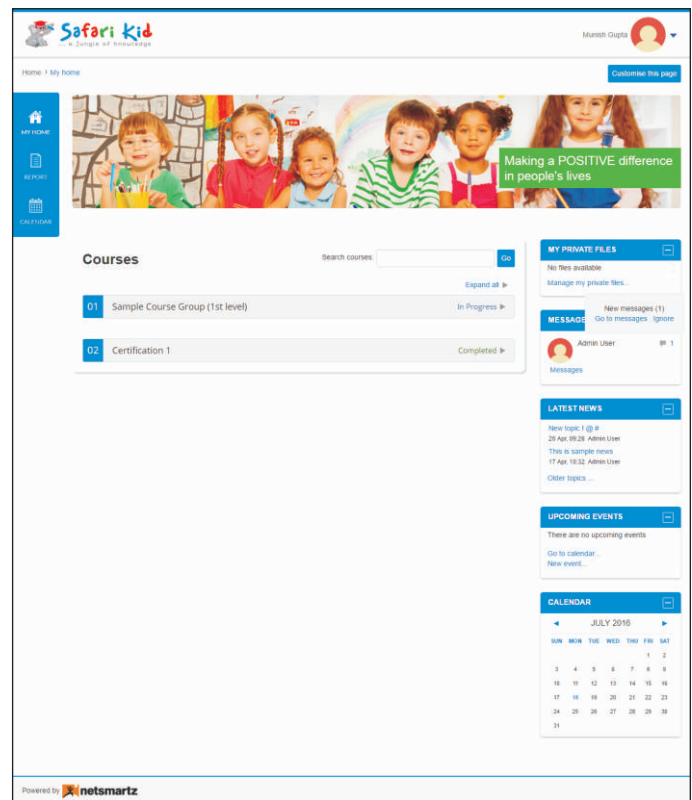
Safari Kid
... a Jungle of Knowledge

Munish Gupta

Home › My home

Customise this page

MY HOME
REPORT
CALENDAR

Making a POSITIVE difference in people's lives

Courses

Search courses: Go

Expand all ▶

01 Sample Course Group (1st level) In Progress ▶

02 Certification 1 Completed ▶

MY PRIVATE FILES
No files available
Manage my private files...

MESSAGES
New messages (1)
Go to messages Ignore
Admin User 1
Messages

LATEST NEWS
New topic ! @ #
26 Apr, 09:28 Admin User
This is sample news
17 Apr, 10:32 Admin User
Older topics ...

UPCOMING EVENTS
There are no upcoming events
Go to calendar...
New event...

CALENDAR
◄ JULY 2016 ►

| SUN | MON | TUE | WED | THU | FRI | SAT |
|---|---|---|---|---|---|---|
| | | | | | 1 | 2 |
| 3 | 4 | 5 | 6 | 7 | 8 | 9 |
| 10 | 11 | 12 | 13 | 14 | 15 | 16 |
| 17 | 18 | 19 | 20 | 21 | 22 | 23 |
| 24 | 25 | 26 | 27 | 28 | 29 | 30 |
| 31 | | | | | | |

Powered by netsmartz